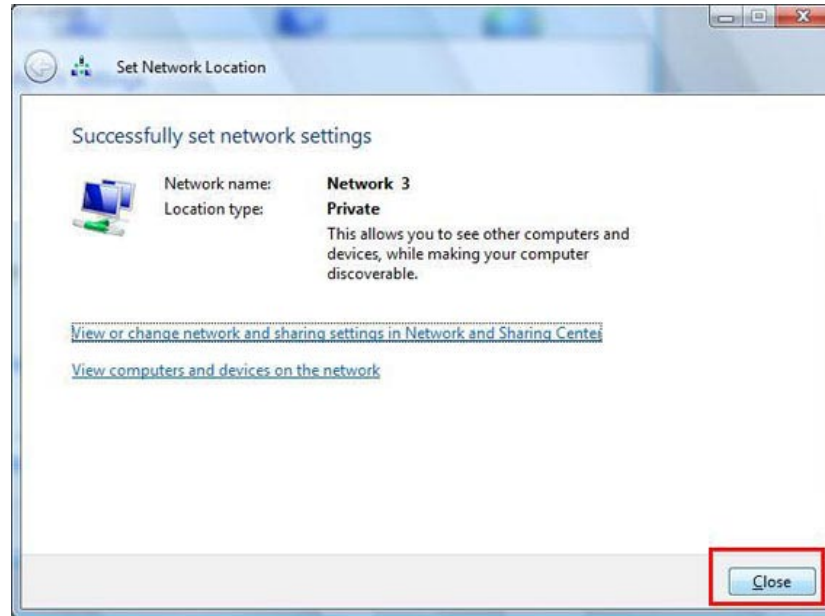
Set Network Location

Successfully set network settings

| | |
|---|---|
| Network name: | Network 3 |
| Location type: | Private |
| | This allows you to see other computers and devices, while making your computer discoverable. |

View or change network and sharing settings in Network and Sharing Center

View computers and devices on the network

Close